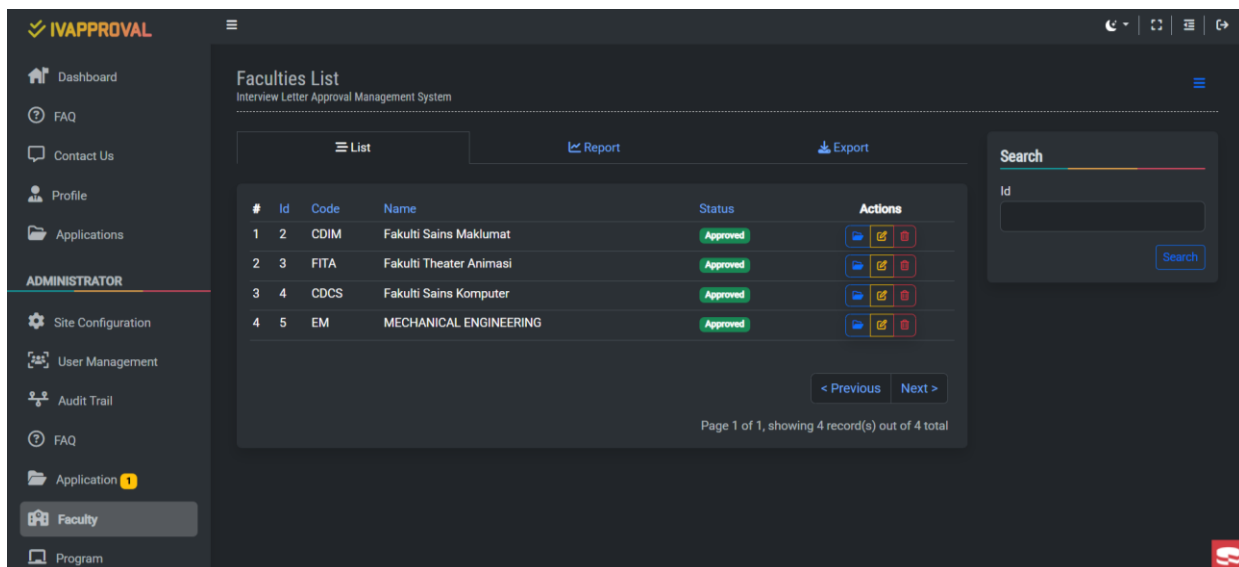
IVAPPROVAL

Dashboard
FAQ
Contact Us
Profile
Applications
ADMINISTRATOR
Site Configuration
User Management
Audit Trail
FAQ
Application 1
Faculty
Program

Faculties List
Interview Letter Approval Management System

List
Report
Export

| # | Id | Code | Name | Status | Actions |
|---|---|---|---|---|---|
| 1 | 2 | CDIM | Fakulti Sains Maklumat | Approved | |
| 2 | 3 | FITA | Fakulti Theater Animasi | Approved | |
| 3 | 4 | CDCS | Fakulti Sains Komputer | Approved | |
| 4 | 5 | EM | MECHANICAL ENGINEERING | Approved | |

< Previous
Next >

Page 1 of 1, showing 4 record(s) out of 4 total

Search
Id
Search